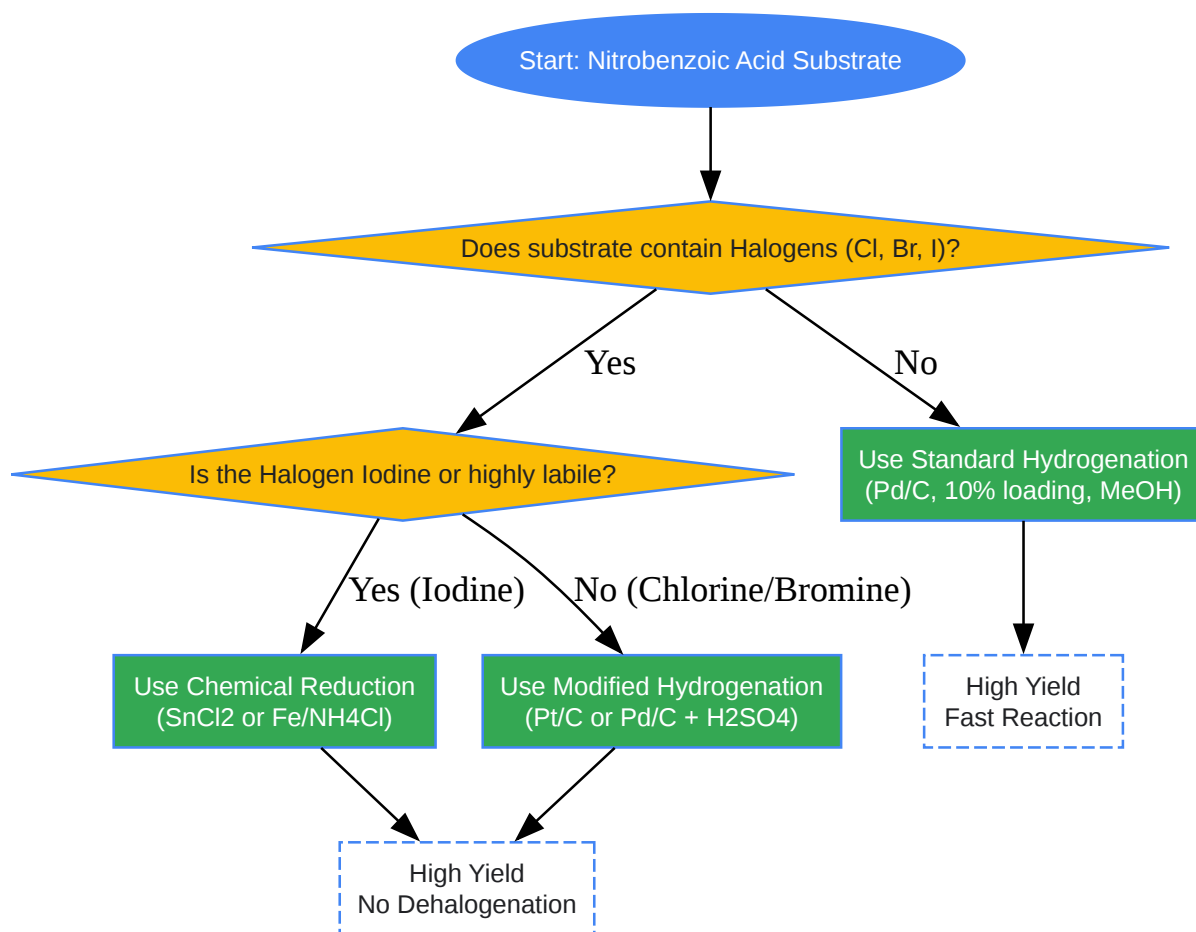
Start: Nitrobenzoic Acid Substrate

Does substrate contain Halogens (Cl, Br, I)?

Yes

No

Is the Halogen Iodine or highly labile?

Use Standard Hydrogenation (Pd/C, 10% loading, MeOH)

Yes (Iodine)

No (Chlorine/Bromine)

High Yield
Fast Reaction

Use Chemical Reduction (SnCl2 or Fe/NH4Cl)

Use Modified Hydrogenation (Pt/C or Pd/C + H2SO4)

High Yield
No Dehalogenation